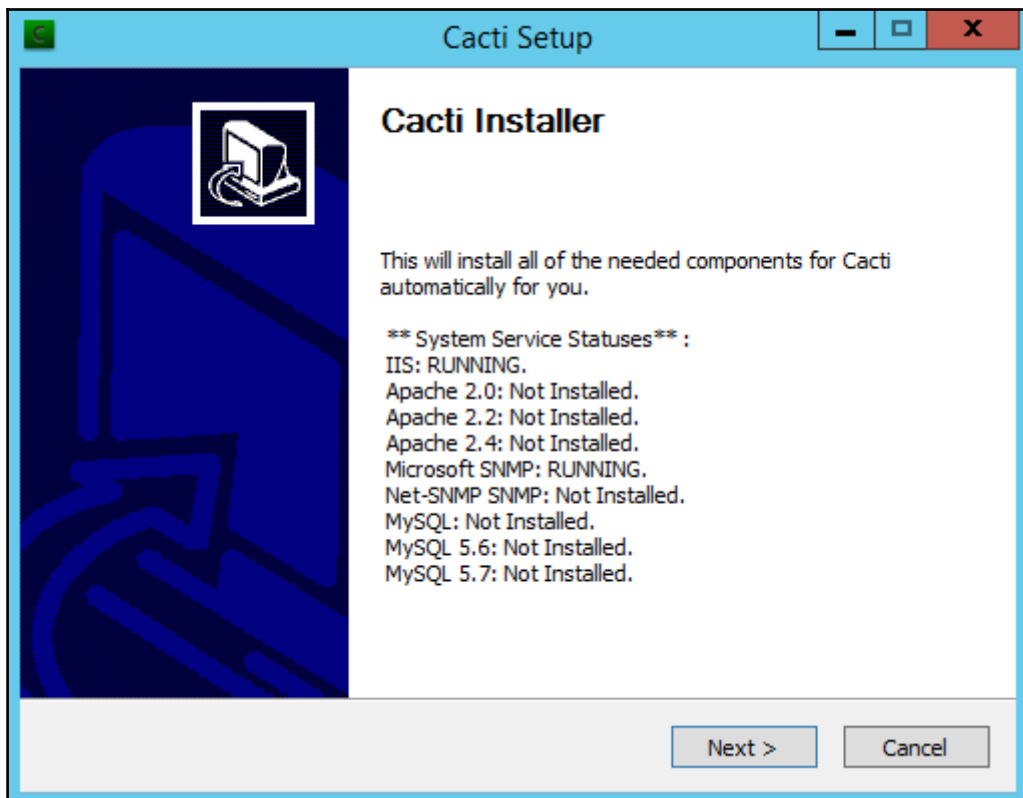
Cacti Setup

Cacti Installer

This will install all of the needed components for Cacti automatically for you.

** System Service Statuses** :
IIS: RUNNING.
Apache 2.0: Not Installed.
Apache 2.2: Not Installed.
Apache 2.4: Not Installed.
Microsoft SNMP: RUNNING.
Net-SNMP SNMP: Not Installed.
MySQL: Not Installed.
MySQL 5.6: Not Installed.
MySQL 5.7: Not Installed.

Next >
Cancel